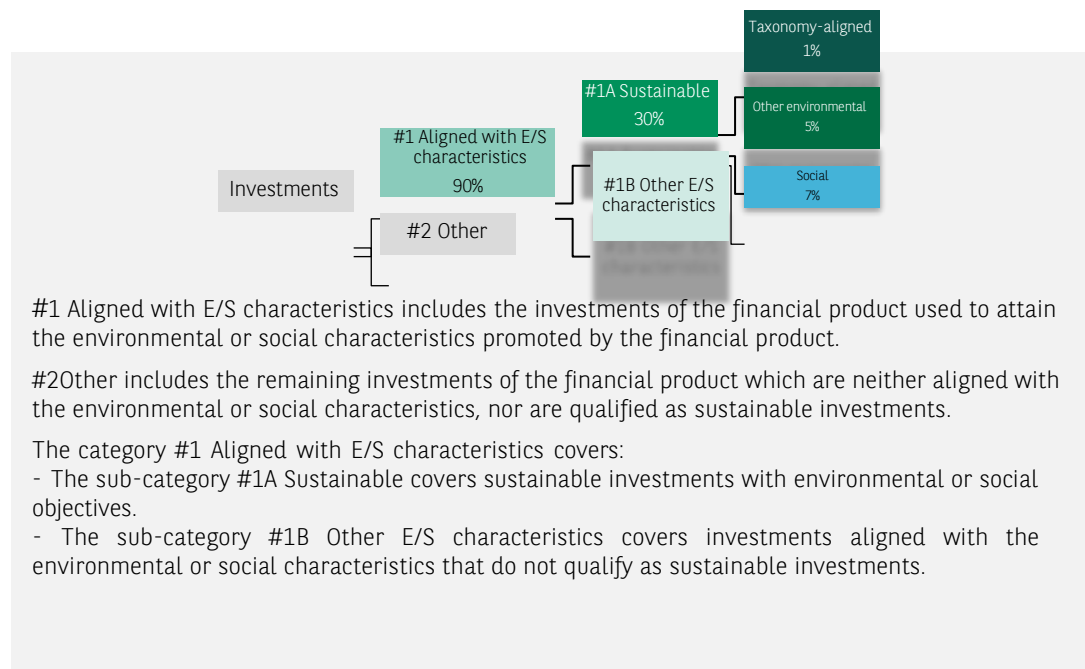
Taxonomy-aligned
1%

#1A Sustainable
30%

Other environmental
5%

#1 Aligned with E/S characteristics
90%

Investments

#1B Other E/S characteristics

Social
7%

#2 Other

#1 Aligned with E/S characteristics includes the investments of the financial product used to attain the environmental or social characteristics promoted by the financial product.

#2Other includes the remaining investments of the financial product which are neither aligned with the environmental or social characteristics, nor are qualified as sustainable investments.

The category #1 Aligned with E/S characteristics covers:
- The sub-category #1A Sustainable covers sustainable investments with environmental or social objectives.
- The sub-category #1B Other E/S characteristics covers investments aligned with the environmental or social characteristics that do not qualify as sustainable investments.